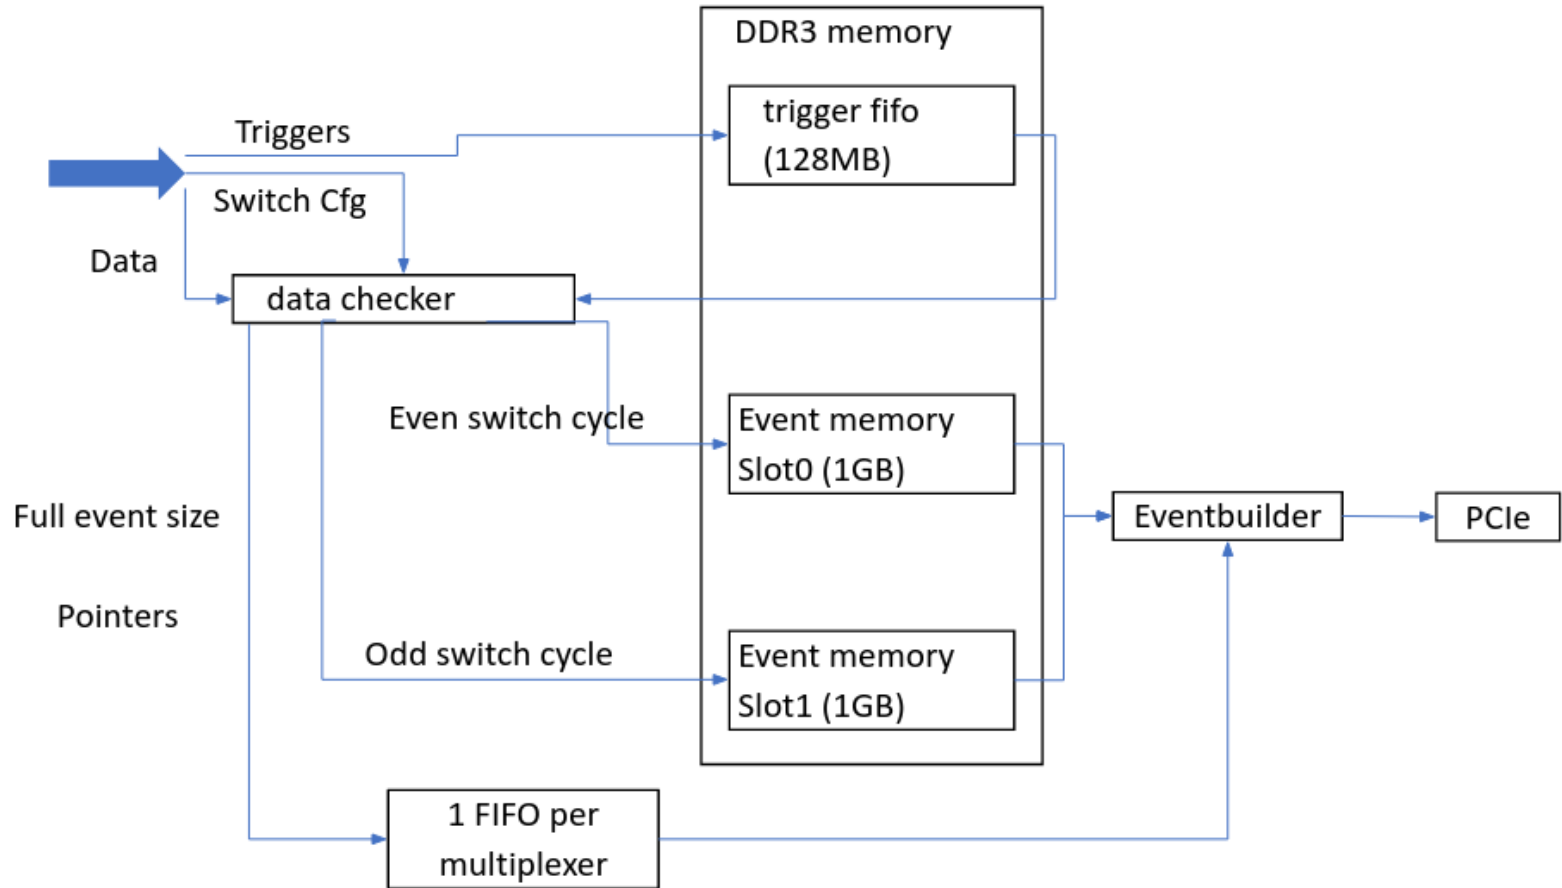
DDR3 memory

Triggers

trigger fifo (128MB)

Switch Cfg

Data

data checker

Even switch cycle

Event memory Slot0 (1GB)

Full event size

Eventbuilder

PCIe

Pointers

Odd switch cycle

Event memory Slot1 (1GB)

1 FIFO per multiplexer